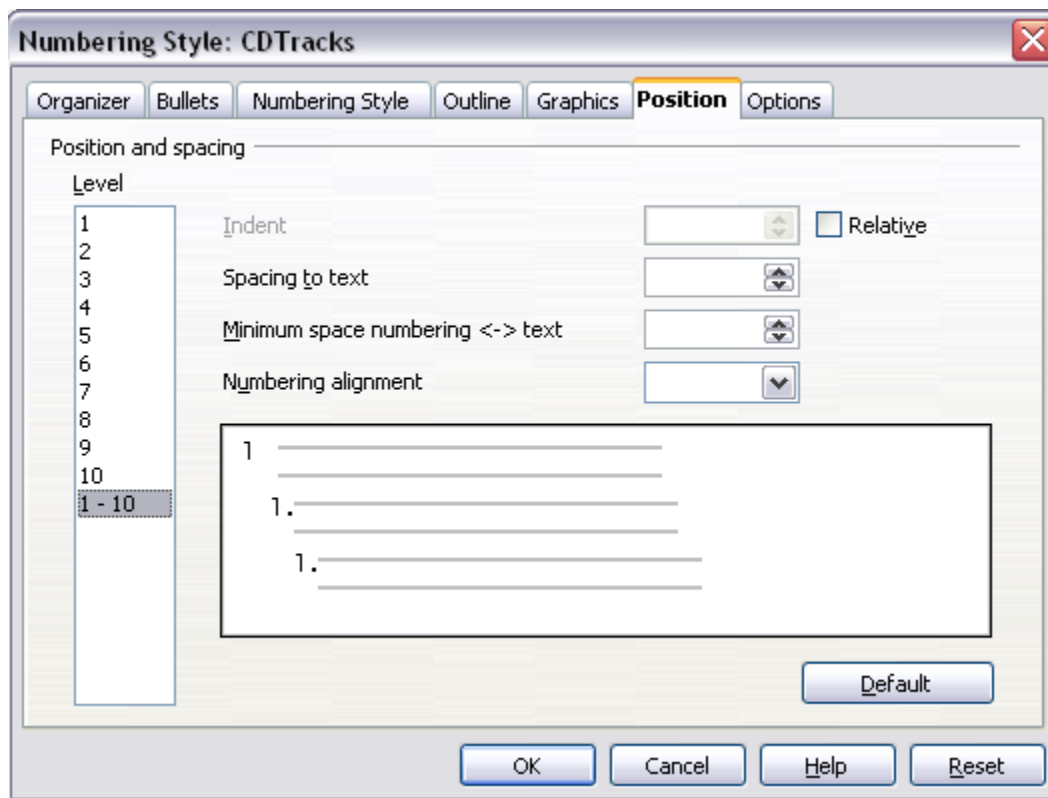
Numbering Style: CDTracks

Organizer | Bullets | Numbering Style | Outline | Graphics | Position | Options

Position and spacing

Level

1
2
3
4
5
6
7
8
9
10
1 - 10

Indent

Relative

Spacing to text

Minimum space numbering <-> text

Numbering alignment

1

1.

1.

Default

OK

Cancel

Help

Reset